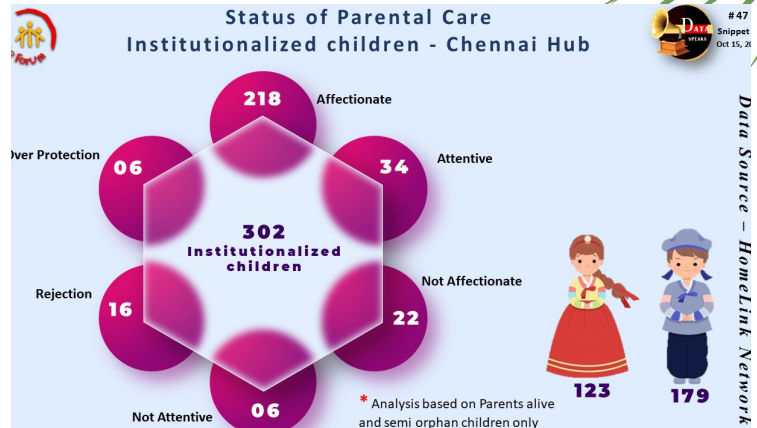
Status of Parental Care
Institutionalized children - Chennai Hub

Forum

DATA SPEAKS

# 47
Snippet
Oct 15, 20

218 Affectionate

34 Attentive

22 Not Affectionate

06 Not Attentive

16 Rejection

06 Over Protection

302
Institutionalized children

123

179

* Analysis based on Parents alive and semi orphan children only

Data Source – HomeLink Network